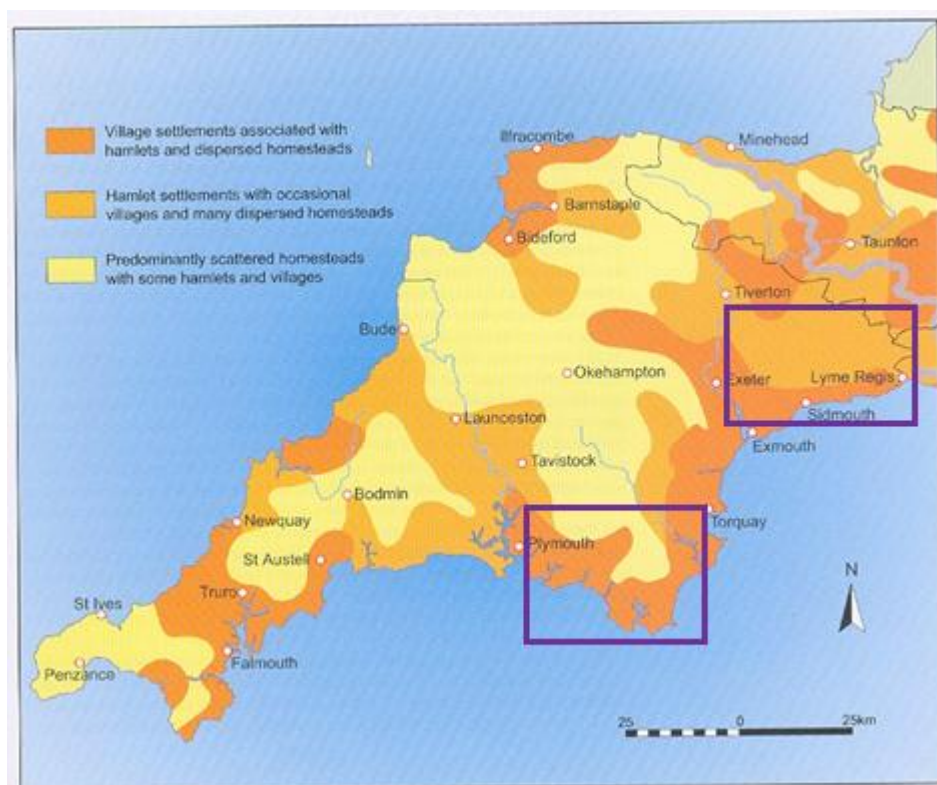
Village settlements associated with hamlets and dispersed homesteads

Hamlet settlements with occasional villages and many dispersed homesteads

Predominantly scattered homesteads with some hamlets and villages

Ilfracombe
Minehead
Barnstaple
Bideford
Taunton
Tiverton
Bude
Okehampton
Exeter
Lyme Regis
Sidmouth
Launceston
Exmouth
Tavistock
Bodmin
Newquay
Torquay
Plymouth
St Austell
N
Truro
St Ives
Falmouth
Penzance
25
0
25km